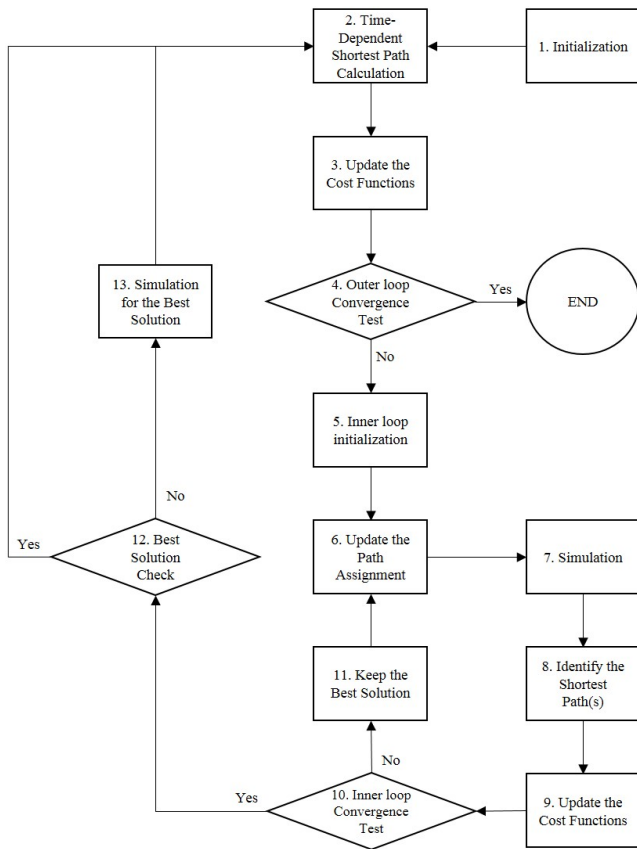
2. Time-Dependent Shortest Path Calculation

1. Initialization

3. Update the Cost Functions

13. Simulation for the Best Solution

4. Outer loop Convergence Test

Yes

END

No

5. Inner loop initialization

No

Yes

12. Best Solution Check

6. Update the Path Assignment

7. Simulation

11. Keep the Best Solution

8. Identify the Shortest Path(s)

No

Yes

10. Inner loop Convergence Test

9. Update the Cost Functions